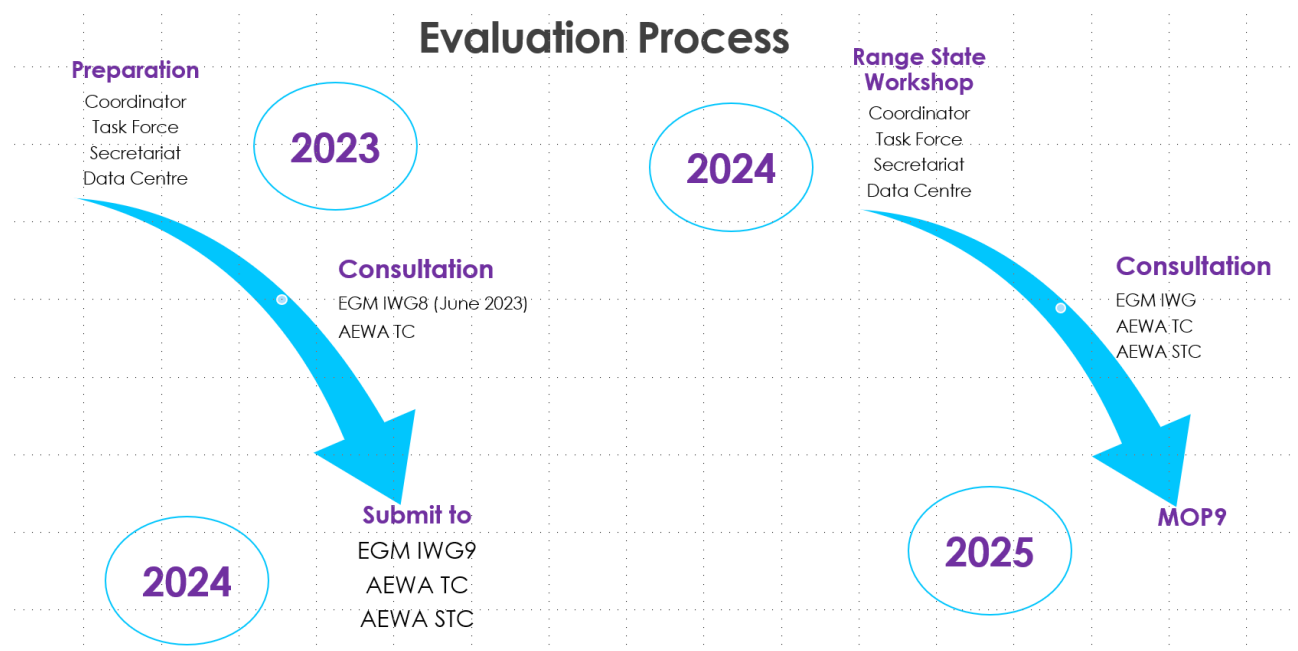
Evaluation Process

Preparation
Coordinator
Task Force
Secretariat
Data Centre

2023

Consultation
EGM IWG8 (June 2023)
AEWA TC

Submit to
EGM IWG9
AEWA TC
AEWA STC

2024

Range State Workshop
Coordinator
Task Force
Secretariat
Data Centre

2024

Consultation
EGM IWG
AEWA TC
AEWA STC

MOP9

2025